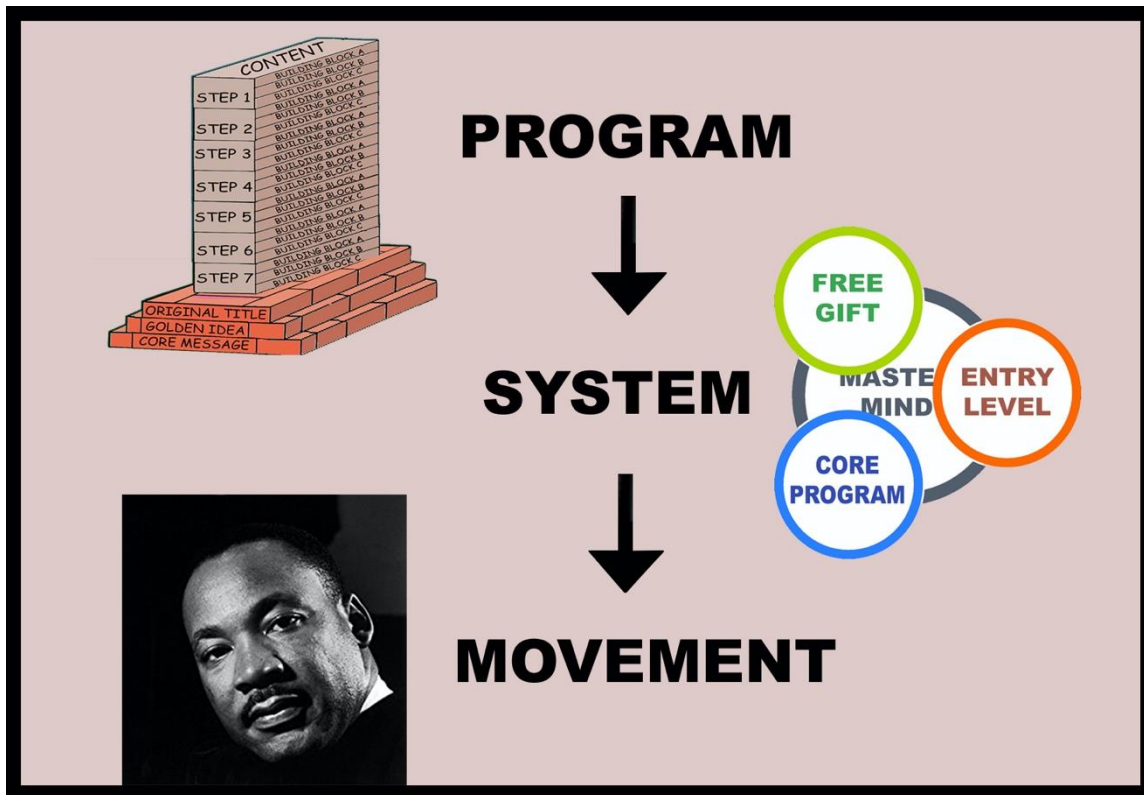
CONTENT
STEP 1
STEP 2
STEP 3
STEP 4
STEP 5
STEP 6
STEP 7
BUILDING BLOCK A
BUILDING BLOCK B
BUILDING BLOCK C
BUILDING BLOCK A
BUILDING BLOCK B
BUILDING BLOCK C
BUILDING BLOCK A
BUILDING BLOCK B
BUILDING BLOCK C
BUILDING BLOCK A
BUILDING BLOCK B
BUILDING BLOCK C
BUILDING BLOCK A
BUILDING BLOCK B
BUILDING BLOCK C
BUILDING BLOCK A
BUILDING BLOCK B
BUILDING BLOCK C
BUILDING BLOCK A
BUILDING BLOCK B
BUILDING BLOCK C
ORIGINAL TITLE
GOLDEN IDEA
CORE MESSAGE

PROGRAM

SYSTEM

MOVEMENT

FREE GIFT
MASTE MIND
ENTRY LEVEL
CORE PROGRAM